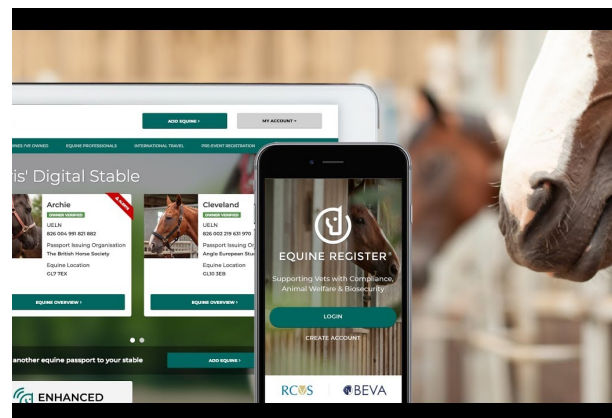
ADD EQUINE >
MY ACCOUNT >

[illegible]INES I'VE OWNED
EQUINE PROFESSIONALS
INTERNATIONAL TRAVEL
PRE-EVENT REGISTRATION

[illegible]is' Digital Stable

Archie
OWNER VERIFIED
UELN
826 004 991 621 882
Passport Issuing Organisation
The British Horse Society
Equine Location
GL7 7EX
EQUINE OVERVIEW >

Cleveland
OWNER VERIFIED
UELN
826 002 219 631 970
Passport Issuing Or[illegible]
Anglo European Stu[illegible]
Equine Location
GL10 3EB
EQUINE OVERVIEW >

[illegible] another equine passport to your stable
ADD EQUINE >

ENHANCED

EQUINE REGISTER®
Supporting Vets with Compliance, Animal Welfare & Biosecurity
LOGIN
CREATE ACCOUNT
RCVS
BEVA